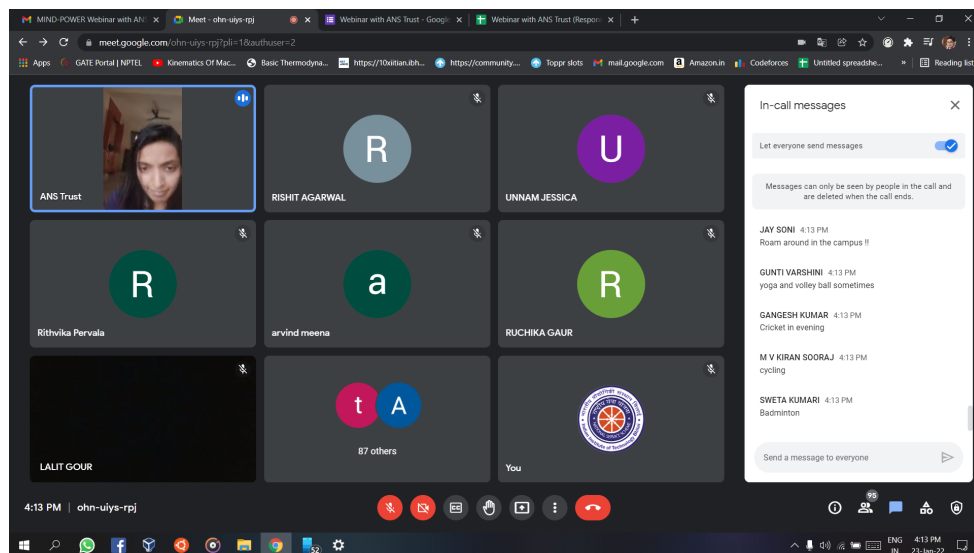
MIND-POWER Webinar with ANS ×
Meet – ohn-uiys-rpj ×
Webinar with ANS Trust - Googl ×
Webinar with ANS Trust (Respon ×
+

meet.google.com/ohn-uiys-rpj?pli=1&authuser=2

Apps GATE Portal | NPTEL Kinematics Of Mac... Basic Thermodyna... https://10xiitian.ibh... https://community.... Toppr slots mail.google.com Amazon.in Codeforces Untitled spreadshe... » Reading list

ANS Trust

R
RISHIT AGARWAL

U
UNNAM JESSICA

R
Rithvika Pervala

a
arvind meena

R
RUCHIKA GAUR

LALIT GOUR

t A
87 others

You

In-call messages

Let everyone send messages

Messages can only be seen by people in the call and are deleted when the call ends.

JAY SONI 4:13 PM
Roam around in the campus !!

GUNTI VARSHINI 4:13 PM
yoga and volley ball sometimes

GANGESH KUMAR 4:13 PM
Cricket in evening

M V KIRAN SOORAJ 4:13 PM
cycling

SWETA KUMARI 4:13 PM
Badminton

Send a message to everyone

4:13 PM | ohn-uiys-rpj

95

ENG IN 4:13 PM 23-Jan-22